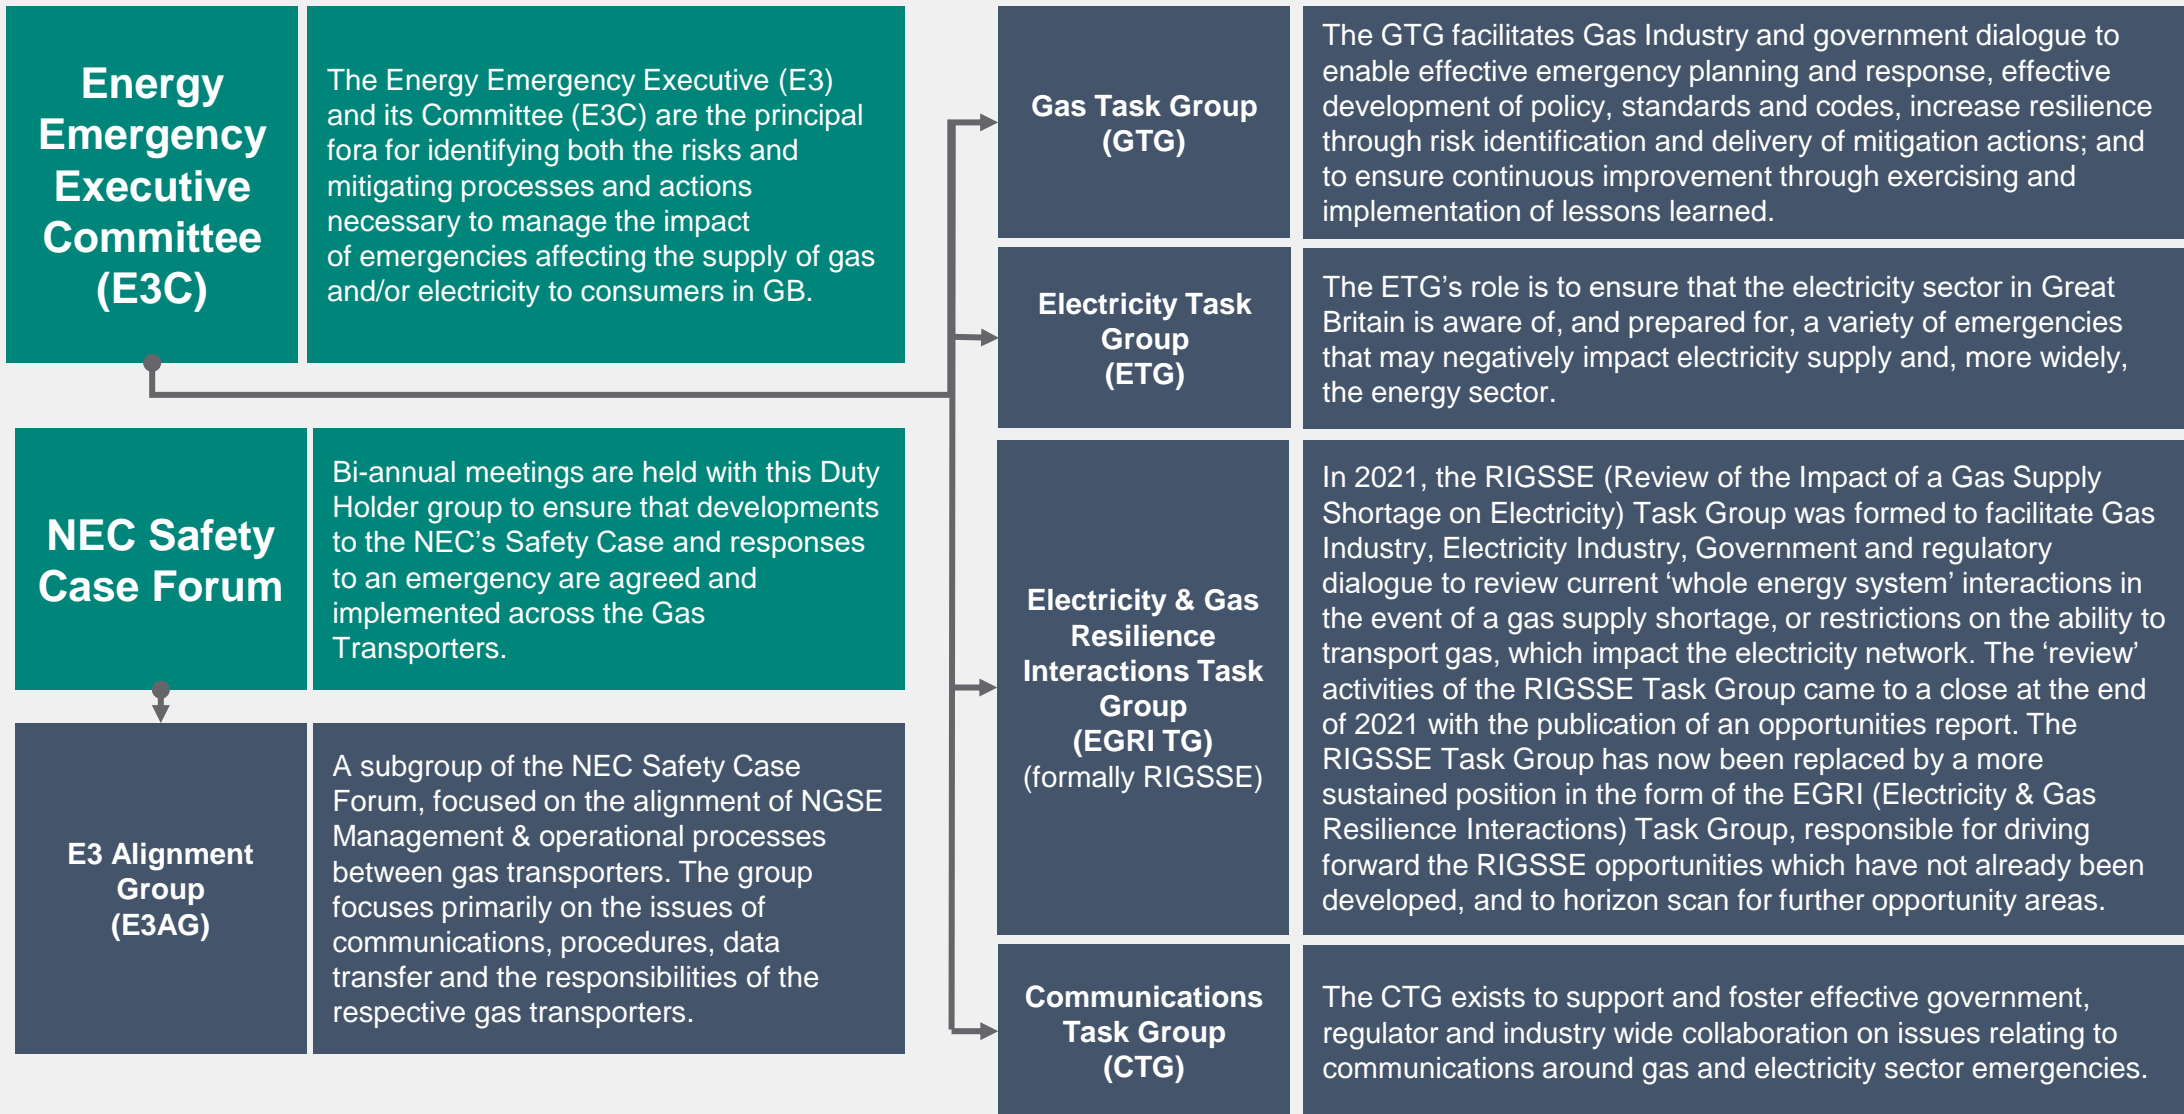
Energy Emergency Executive Committee (E3C)

The Energy Emergency Executive (E3) and its Committee (E3C) are the principal fora for identifying both the risks and mitigating processes and actions necessary to manage the impact of emergencies affecting the supply of gas and/or electricity to consumers in GB.

NEC Safety Case Forum

Bi-annual meetings are held with this Duty Holder group to ensure that developments to the NEC's Safety Case and responses to an emergency are agreed and implemented across the Gas Transporters.

E3 Alignment Group (E3AG)

A subgroup of the NEC Safety Case Forum, focused on the alignment of NGSE Management & operational processes between gas transporters. The group focuses primarily on the issues of communications, procedures, data transfer and the responsibilities of the respective gas transporters.

Gas Task Group (GTG)

The GTG facilitates Gas Industry and government dialogue to enable effective emergency planning and response, effective development of policy, standards and codes, increase resilience through risk identification and delivery of mitigation actions; and to ensure continuous improvement through exercising and implementation of lessons learned.

Electricity Task Group (ETG)

The ETG's role is to ensure that the electricity sector in Great Britain is aware of, and prepared for, a variety of emergencies that may negatively impact electricity supply and, more widely, the energy sector.

Electricity & Gas Resilience Interactions Task Group (EGRI TG) (formally RIGSSE)

In 2021, the RIGSSE (Review of the Impact of a Gas Supply Shortage on Electricity) Task Group was formed to facilitate Gas Industry, Electricity Industry, Government and regulatory dialogue to review current 'whole energy system' interactions in the event of a gas supply shortage, or restrictions on the ability to transport gas, which impact the electricity network. The 'review' activities of the RIGSSE Task Group came to a close at the end of 2021 with the publication of an opportunities report. The RIGSSE Task Group has now been replaced by a more sustained position in the form of the EGRI (Electricity & Gas Resilience Interactions) Task Group, responsible for driving forward the RIGSSE opportunities which have not already been developed, and to horizon scan for further opportunity areas.

Communications Task Group (CTG)

The CTG exists to support and foster effective government, regulator and industry wide collaboration on issues relating to communications around gas and electricity sector emergencies.